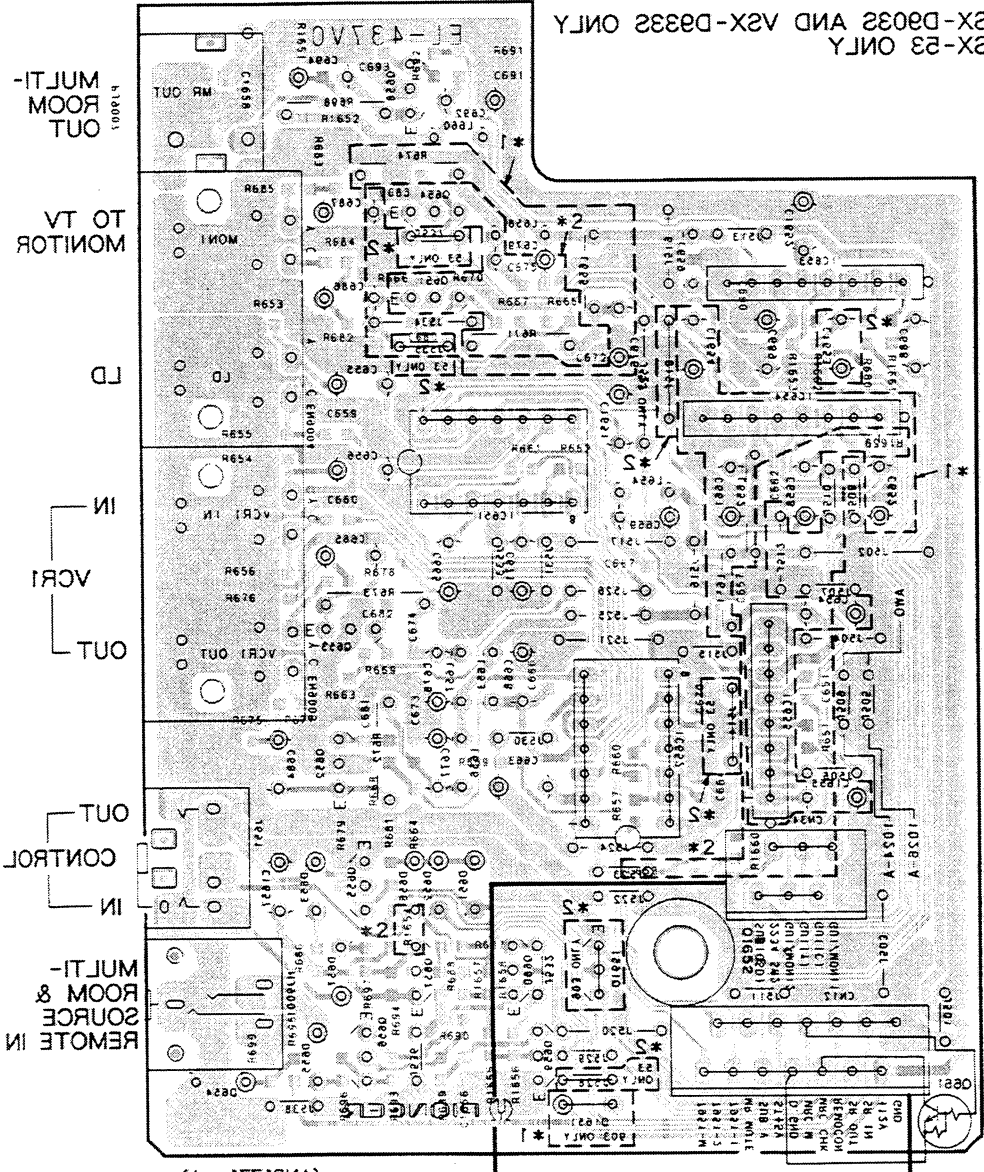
SX-D903S AND VSX-D933S ONLY
SX-53 ONLY

MULTI-ROOM OUT

TO TV MONITOR

LD

IN

VCR1

OUT

OUT

CONTROL

IN

MULTI-ROOM & SOURCE REMOTE IN

EL-4370

MR OUT

MONI

LD

VCR1 IN

VCR1 OUT

*1

*2

*2

*2

*2

*2

*2

*2

*1

*1

53 ONLY

53 ONLY

53 ONLY

903 ONLY

R685

R684

R653

R682

R655

R654

R656

R676

R663

R675

R691

R690

R657

R660

R698

R652

R693

R674

R667

R665

R671

R673

R678

R672

R664

R688

R681

R694

C694

C693

C692

C691

C689

C687

C686

C688

C685

C660

C665

C662

C659

C656

C655

C684

C663

C683

C682

C681

C653

C651

L660

L658

L656

L655

IC651

IC652

IC653

IC654

IC655

CN12

CN34

Q651

Q652

Q653

Q654

Q655

Q656

Q657

Q658

Q659

J501

J502

J503

J504

J505

J506

J507

J508

J509

J510

J511

J512

J513

J514

J515

J516

J517

J518

J520

J521

J523

J524

J525

J526

J528

J530

J532

J535

J538

1024-A

A-1024

PIONEER

GND

SR IN

SL IN

REMOCON

MAIN CH

SUB CH

PB MUTE

SOURCE